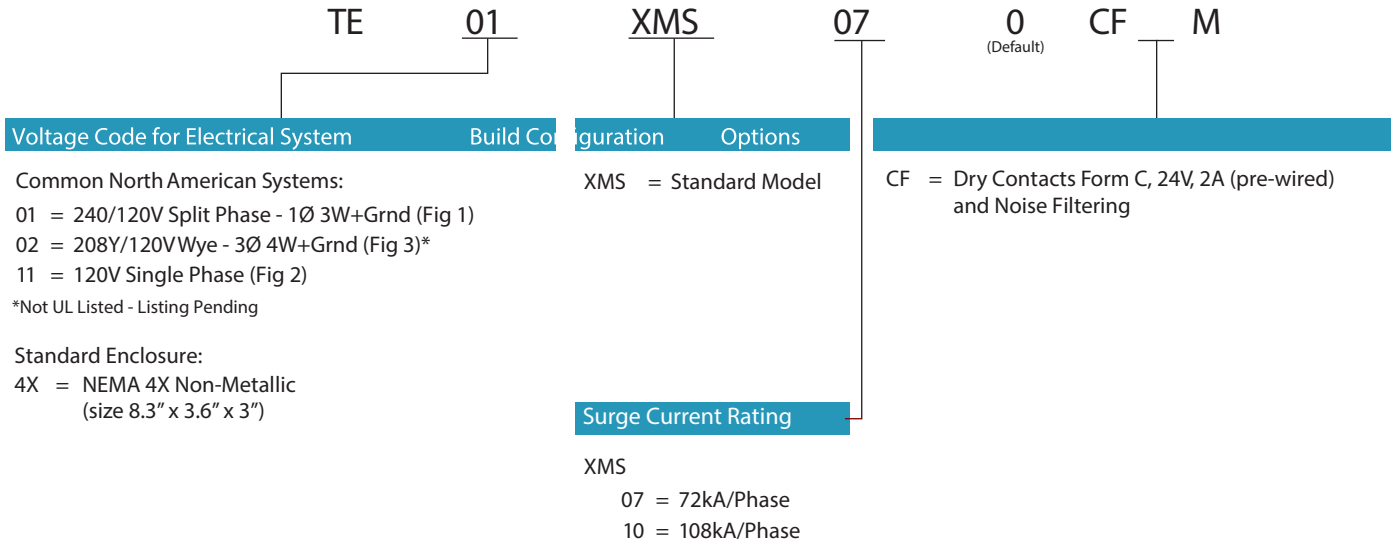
TE 01 XMS 07 0 (Default) CF M

Voltage Code for Electrical System

Common North American Systems:
01 = 240/120V Split Phase - 1Ø 3W+Grnd (Fig 1)
02 = 208Y/120V Wye - 3Ø 4W+Grnd (Fig 3)*
11 = 120V Single Phase (Fig 2)
*Not UL Listed - Listing Pending

Standard Enclosure:
4X = NEMA 4X Non-Metallic (size 8.3" x 3.6" x 3")

Build Co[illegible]guration

XMS = Standard Model

Surge Current Rating

XMS
07 = 72kA/Phase
10 = 108kA/Phase

Options

CF = Dry Contacts Form C, 24V, 2A (pre-wired) and Noise Filtering